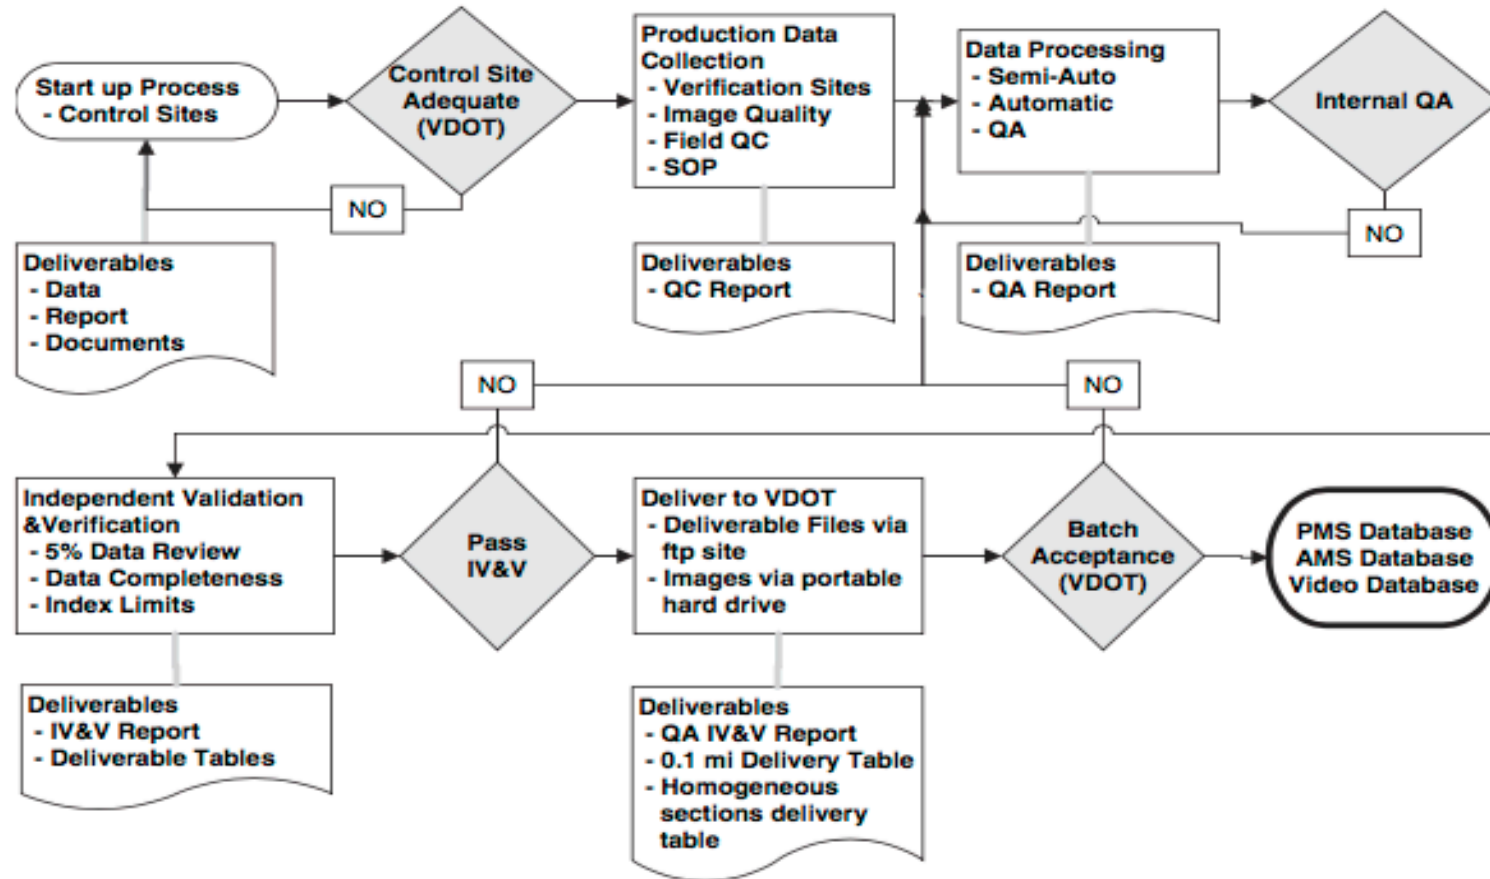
Start up Process
- Control Sites

Control Site Adequate (VDOT)

Production Data Collection
- Verification Sites
- Image Quality
- Field QC
- SOP

Data Processing
- Semi-Auto
- Automatic
- QA

Internal QA

NO

NO

Deliverables
- Data
- Report
- Documents

Deliverables
- QC Report

Deliverables
- QA Report

NO

NO

Independent Validation &Verification
- 5% Data Review
- Data Completeness
- Index Limits

Pass IV&V

Deliver to VDOT
- Deliverable Files via ftp site
- Images via portable hard drive

Batch Acceptance (VDOT)

PMS Database
AMS Database
Video Database

Deliverables
- IV&V Report
- Deliverable Tables

Deliverables
- QA IV&V Report
- 0.1 mi Delivery Table
- Homogeneous sections delivery table